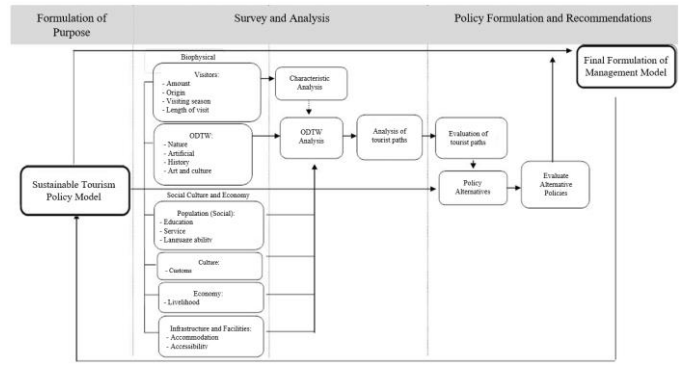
Formulation of Purpose

Survey and Analysis

Policy Formulation and Recommendations

Final Formulation of Management Model

Biophysical

Visitors:
- Amount
- Origin
- Visiting season
- Length of visit

Characteristic Analysis

ODTW:
- Nature
- Artificial
- History
- Art and culture

ODTW Analysis

Analysis of tourist paths

Evaluation of tourist paths

Sustainable Tourism Policy Model

Policy Alternatives

Evaluate Alternative Policies

Social Culture and Economy

Population (Social):
- Education
- Service
- Language ability

Culture:
- Customs

Economy:
- Livelihood

Infrastructure and Facilities:
- Accommodation
- Accessibility